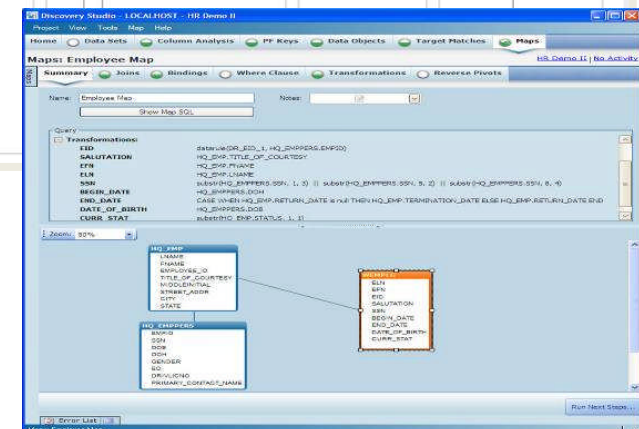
Discovery Studio - LOCALHOST - HR Demo II

Project View Tools Map Help

Home Data Sets Column Analysis PF Keys Data Objects Target Matches Maps

Maps: Employee Map

HR Demo II | No Activity

Maps

Summary Joins Bindings Where Clause Transformations Reverse Pivots

Name: Employee Map

Notes:

Show Map SQL

Query

Transformations:

| | |
|---|---|
| EID | datarule(DR_EID_1, HQ_EMPPERS.EMPID) |
| SALUTATION | HQ_EMP.TITLE_OF_COURTESY |
| EFN | HQ_EMP.FNAME |
| ELN | HQ_EMP.LNAME |
| SSN | substr(HQ_EMPPERS.SSN, 1, 3) \|\| substr(HQ_EMPPERS.SSN, 5, 2) \|\| substr(HQ_EMPPERS.SSN, 8, 4) |
| BEGIN_DATE | HQ_EMPPERS.DOH |
| END_DATE | CASE WHEN HQ_EMP.RETURN_DATE is null THEN HQ_EMP.TERMINATION_DATE ELSE HQ_EMP.RETURN_DATE END |
| DATE_OF_BIRTH | HQ_EMPPERS.DOB |
| CURR_STAT | substr(HQ_EMP.STATUS, 1, 1) |

Zoom: 92%

HQ_EMP
LNAME
FNAME
EMPLOYEE_ID
TITLE_OF_COURTESY
MIDDLEINITIAL
STREET_ADDR
CITY
STATE

HQ_EMPPERS
EMPID
SSN
DOB
DOH
GENDER
EO
DRIVLICNO
PRIMARY_CONTACT_NAME

EMPL
ELN
EFN
EID
SALUTATION
SSN
BEGIN_DATE
END_DATE
DATE_OF_BIRTH
CURR_STAT

Run Next Steps...

Error List